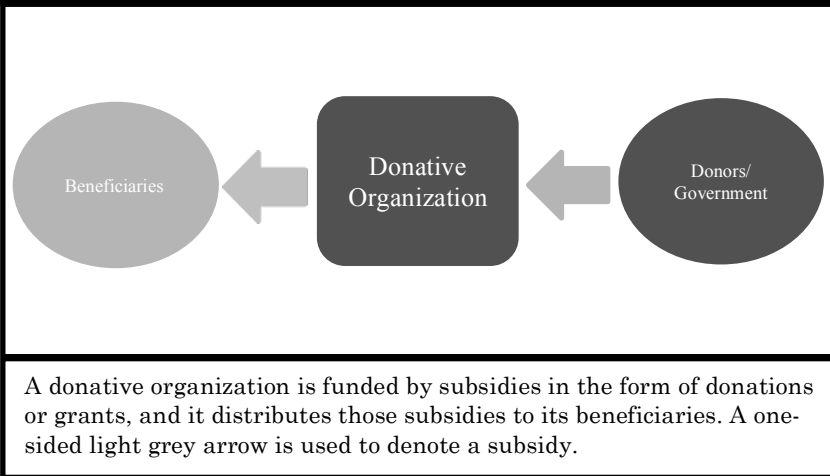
Beneficiaries

Donative Organization

Donors/ Government

A donative organization is funded by subsidies in the form of donations or grants, and it distributes those subsidies to its beneficiaries. A one-sided light grey arrow is used to denote a subsidy.